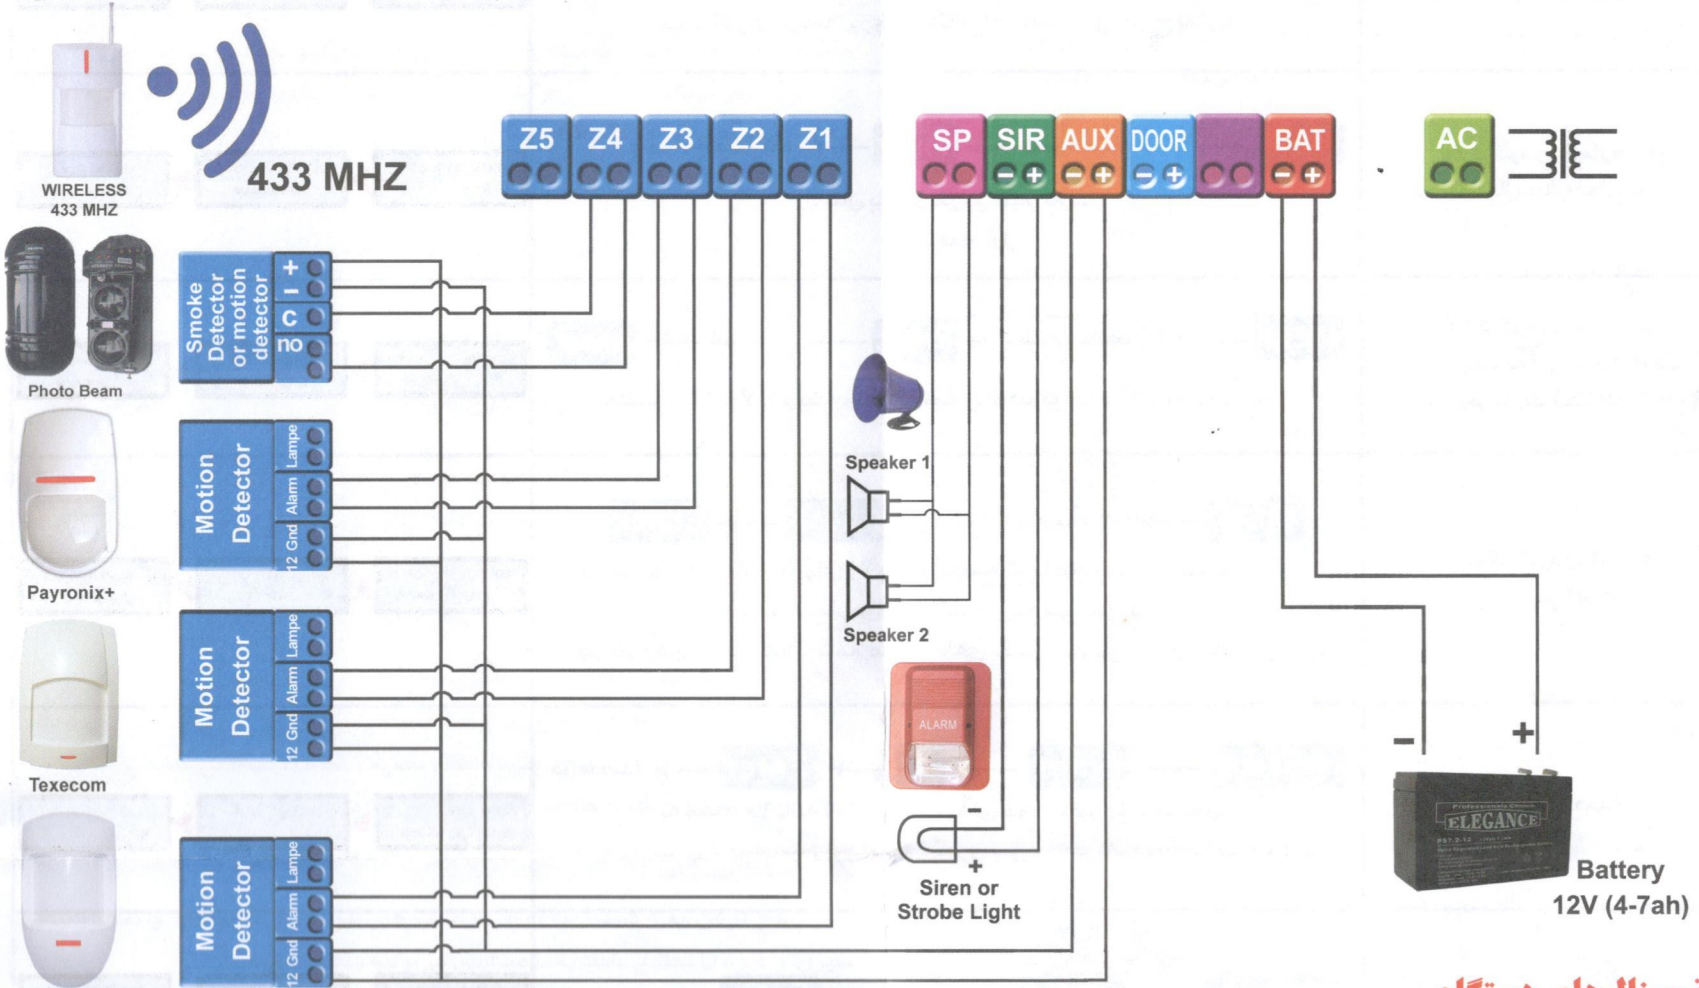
WIRELESS 433 MHZ

433 MHZ

Z5 Z4 Z3 Z2 Z1

SP SIR − + AUX − + DOOR − + BAT − +

AC

Photo Beam

Smoke Detector or motion detector

+ − C no

Payronix+

Motion Detector

Lampe Alarm 12 Gnd

Texecom

Motion Detector

Lampe Alarm 12 Gnd

Motion Detector

Lampe Alarm 12 Gnd

Speaker 1

Speaker 2

ALARM

−

+

Siren or Strobe Light

−

+

ELEGANCE

Battery 12V (4-7ah)

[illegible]